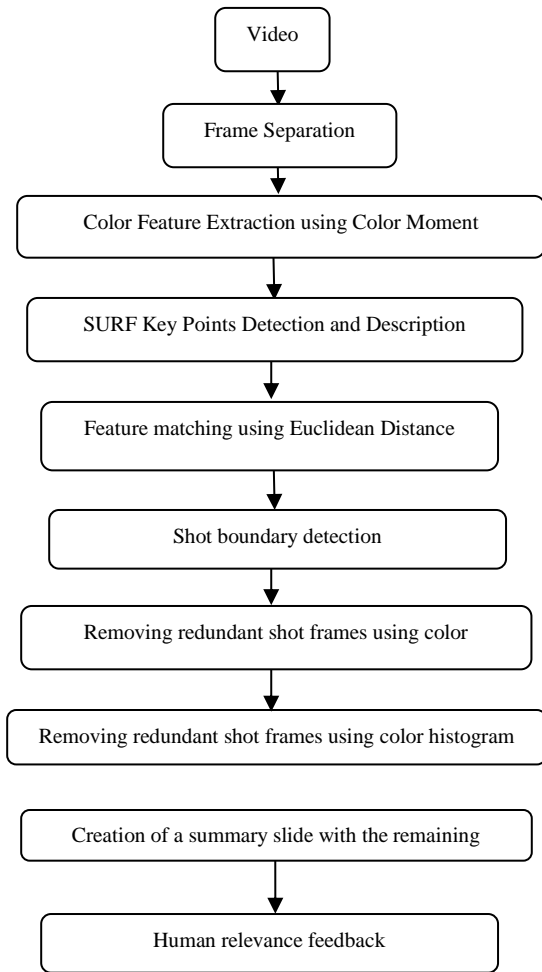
Video

Frame Separation

Color Feature Extraction using Color Moment

SURF Key Points Detection and Description

Feature matching using Euclidean Distance

Shot boundary detection

Removing redundant shot frames using color

Removing redundant shot frames using color histogram

Creation of a summary slide with the remaining

Human relevance feedback